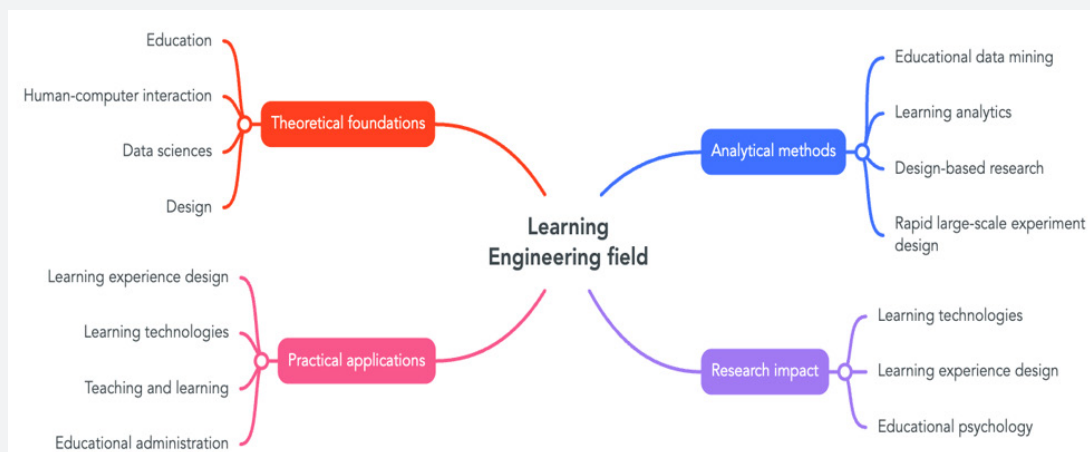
Learning Engineering field

Theoretical foundations

Education

Human-computer interaction

Data sciences

Design

Analytical methods

Educational data mining

Learning analytics

Design-based research

Rapid large-scale experiment design

Practical applications

Learning experience design

Learning technologies

Teaching and learning

Educational administration

Research impact

Learning technologies

Learning experience design

Educational psychology